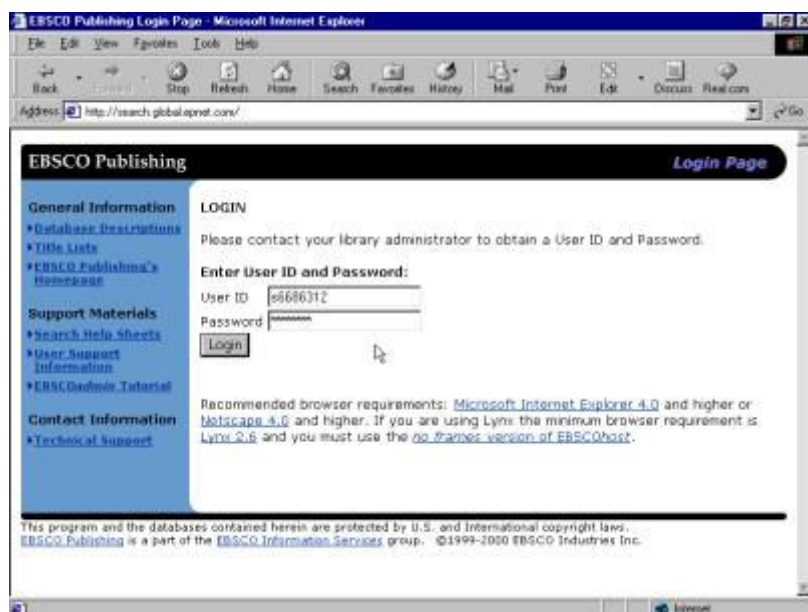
EBSCO Publishing Login Page - Microsoft Internet Explorer

File Edit View Favorites Tools Help

Back Forward Stop Refresh Home Search Favorites History Mail Print Edit Discuss Real.com

Address http://search.global.epnet.com/ Go

EBSCO Publishing

Login Page

General Information

Database Descriptions

Title Lists

EBSCO Publishing's Homepage

Support Materials

Search Help Sheets

User Support Information

EBSCOadmin Tutorial

Contact Information

Technical Support

LOGIN

Please contact your library administrator to obtain a User ID and Password.

Enter User ID and Password:

User ID s6686312

Password ********

Login

Recommended browser requirements: Microsoft Internet Explorer 4.0 and higher or Netscape 4.0 and higher. If you are using Lynx the minimum browser requirement is Lynx 2.6 and you must use the no frames version of EBSCOhost.

This program and the databases contained herein are protected by U.S. and International copyright laws. EBSCO Publishing is a part of the EBSCO Information Services group. ©1999-2000 EBSCO Industries Inc.

Internet